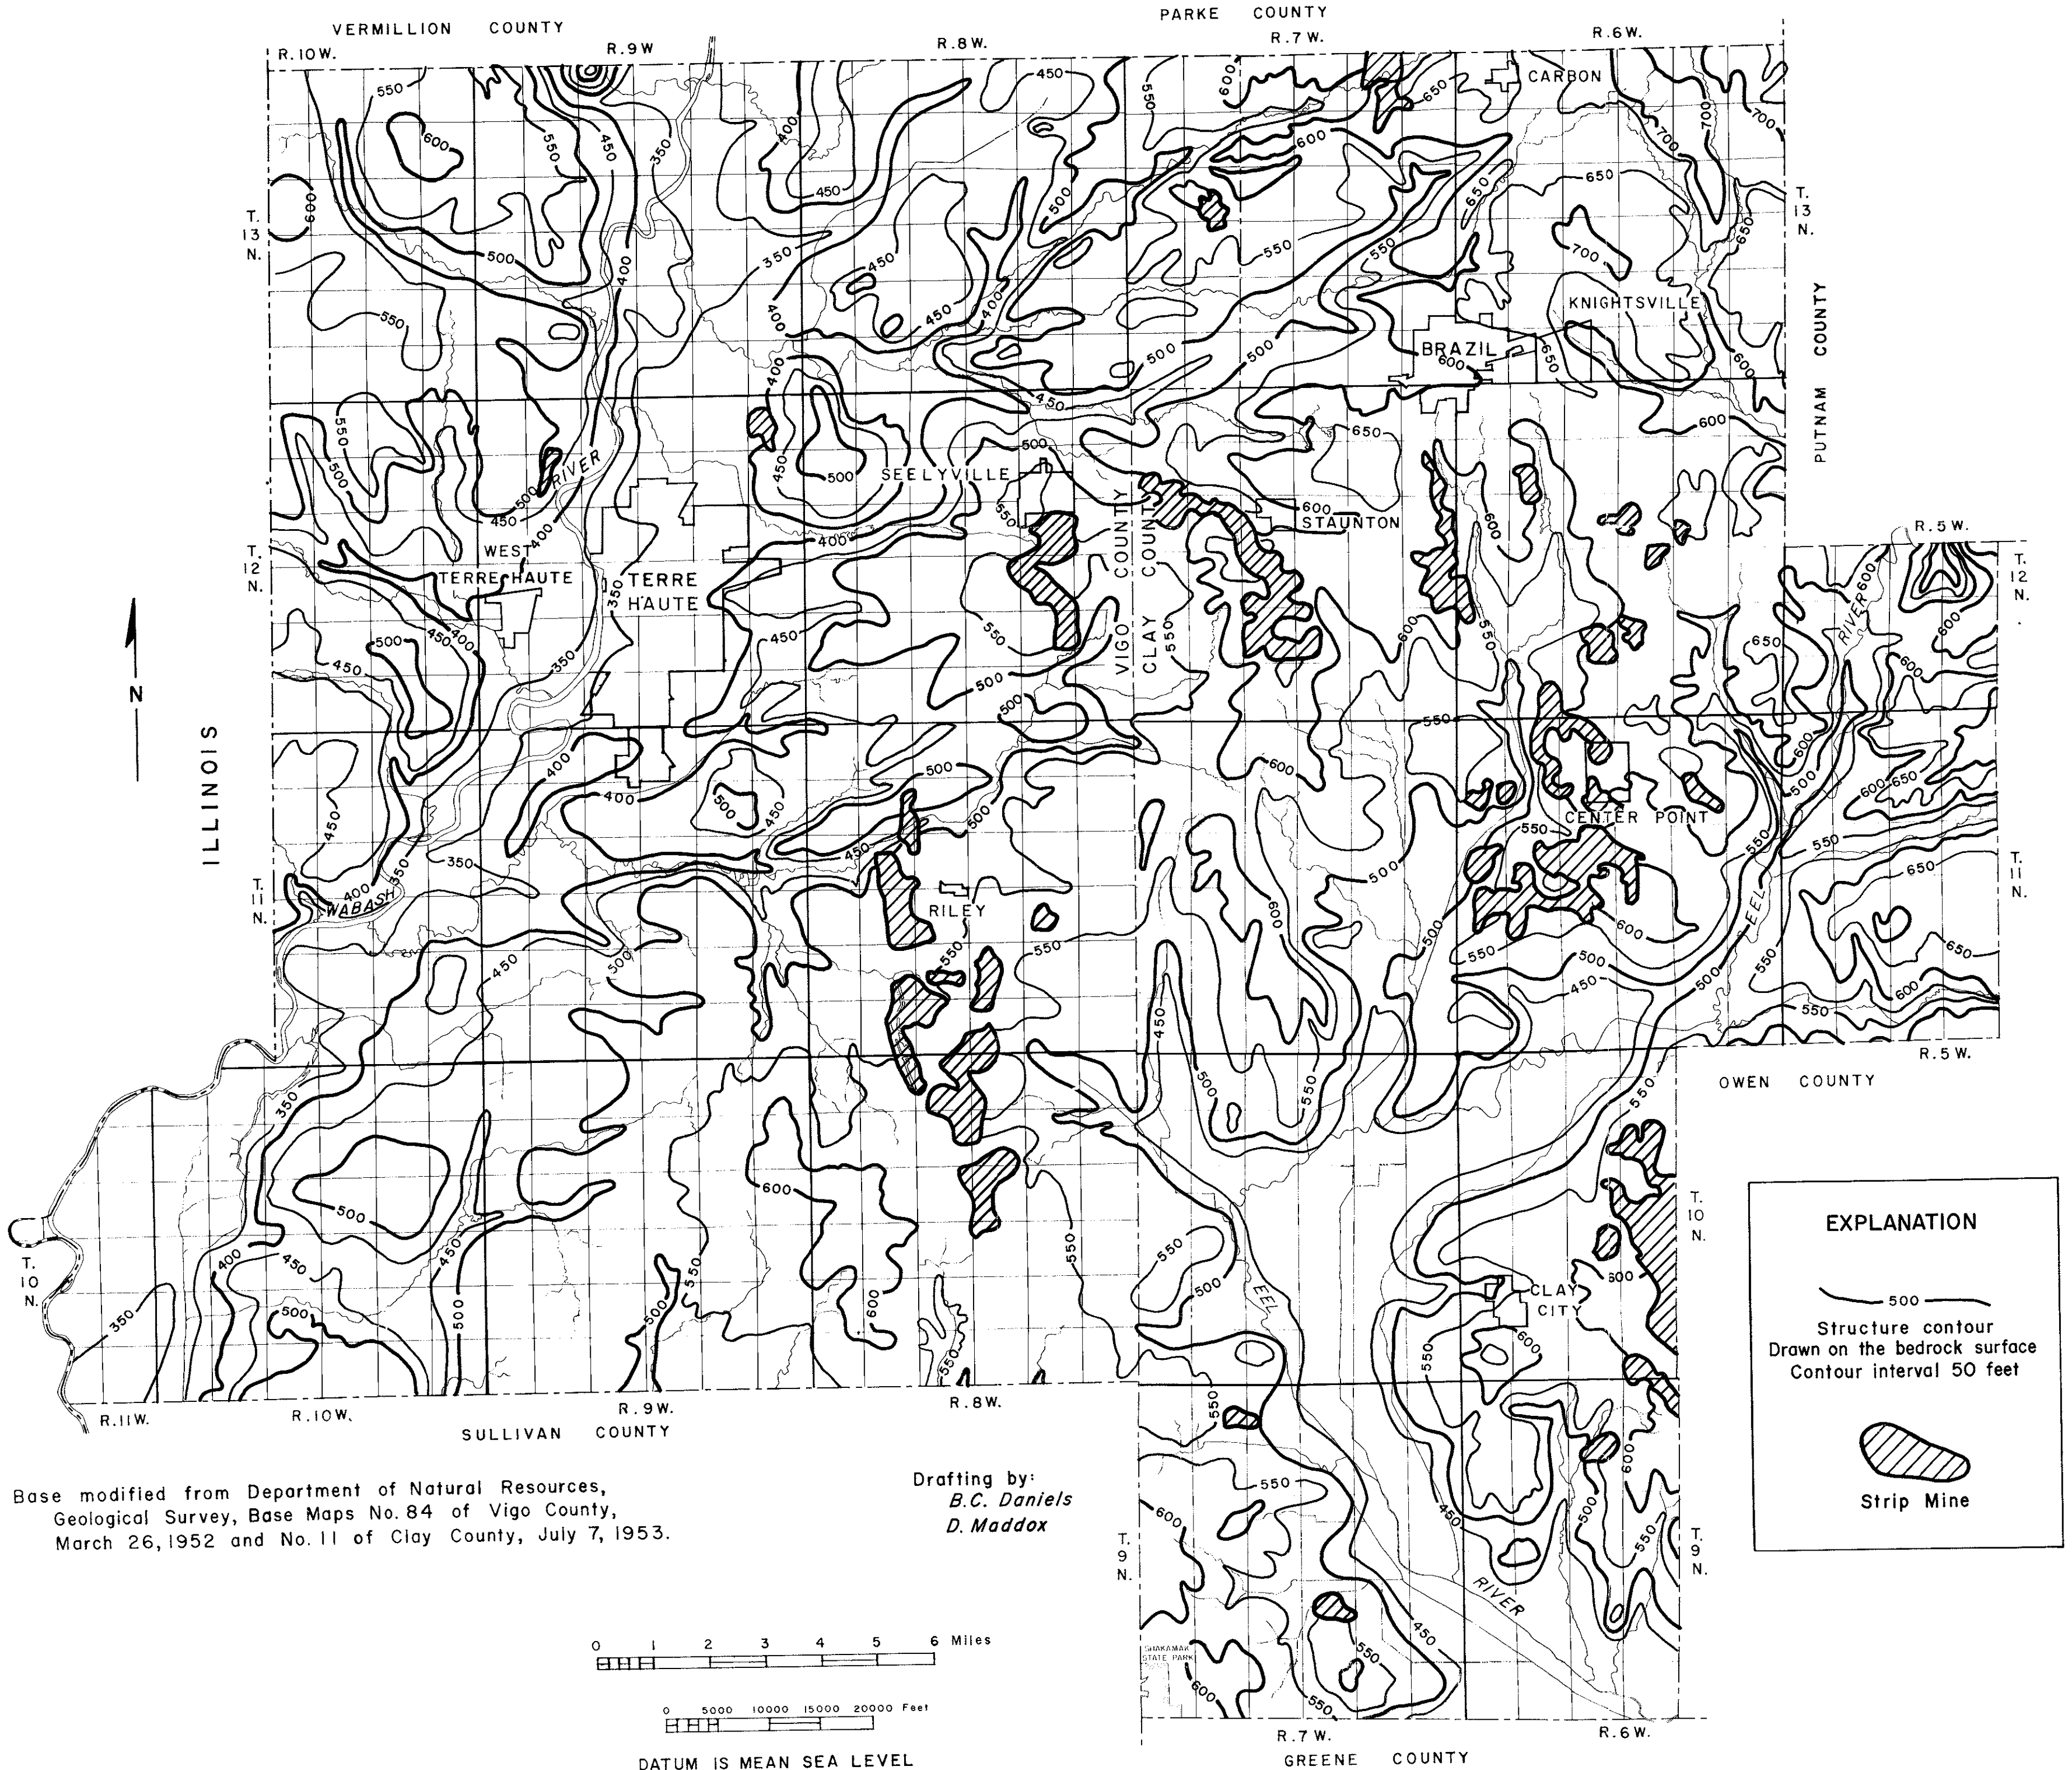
VERMILLION COUNTY

PARKE COUNTY

R.10W.

R.9W

R.8W.

R.7W.

R.6W.

CARBON

T. 13 N.

T. 13 N.

KNIGHTSVILLE

BRAZIL

PUTNAM COUNTY

SEELYVILLE

STAUNTON

RIVER

WEST TERRE HAUTE

TERRE HAUTE

VIGO COUNTY

CLAY COUNTY

R.5W.

T. 12 N.

T. 12 N.

N

ILLINOIS

RIVER

CENTER POINT

T. 11 N.

T. 11 N.

WABASH

RILEY

EEL

R.5W.

OWEN COUNTY

T. 10 N.

T. 10 N.

EEL

CLAY CITY

EXPLANATION

500

Structure contour
Drawn on the bedrock surface
Contour interval 50 feet

Strip Mine

R.11W.

R.10W.

R.9W.

R.8W.

SULLIVAN COUNTY

Base modified from Department of Natural Resources, Geological Survey, Base Maps No. 84 of Vigo County, March 26, 1952 and No. 11 of Clay County, July 7, 1953.

Drafting by:
B.C. Daniels
D. Maddox

T. 9 N.

T. 9 N.

RIVER

0 1 2 3 4 5 6 Miles

0 5000 10000 15000 20000 Feet

SHAKAMAK STATE PARK

R.7W.

R.6W.

DATUM IS MEAN SEA LEVEL

GREENE COUNTY

550 600 450 350 400 500 650 700